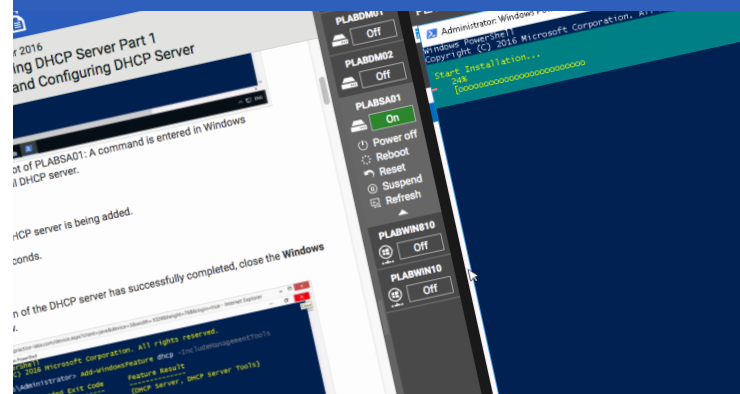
r 2016
ing DHCP Server Part 1
and Configuring DHCP Server

ot of PLABSA01: A command is entered in Windows
l DHCP server.

HCP server is being added.

conds.

n of the DHCP server has successfully completed, close the Windows

(C) 2016 Microsoft Corporation. All rights reserved.
\Administrator> Add-WindowsFeature dhcp -IncludeManagementTools
Exit Code Feature Result
[DHCP Server, DHCP Server Tools]

PLABDM01
Off
PLABDM02
Off
PLABSA01
On
Power off
Reboot
Reset
Suspend
Refresh
PLABWIN810
Off
PLABWIN10
Off

Administrator: Windows PowerShell
Windows PowerShell
Copyright (C) 2016 Microsoft Corporation. All
Start Installation...
24%
[oooooooooooooooooooooooooo